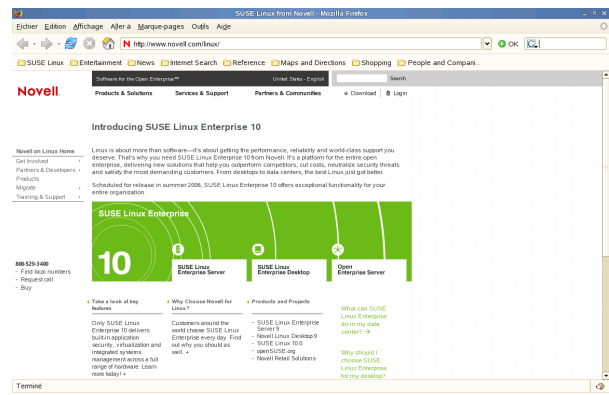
SUSE Linux from Novell - Mozilla Firefox

Eichier Édition Affichage Aller à Marque-pages Outils Aide

http://www.novell.com/linux/

OK

SUSE Linux Entertainment News Internet Search Reference Maps and Directions Shopping People and Compani...

Software for the Open Enterprise™ United States - English Search

Novell.

Products & Solutions Services & Support Partners & Communities Download Login

Introducing SUSE Linux Enterprise 10

Novell on Linux Home
Get Involved
Partners & Developers
Products
Migrate
Training & Support

Linux is about more than software—it's about getting the performance, reliability and world-class support you deserve. That's why you need SUSE Linux Enterprise 10 from Novell. It's a platform for the entire open enterprise, delivering new solutions that help you outperform competitors, cut costs, neutralize security threats and satisfy the most demanding customers. From desktops to data centers, the best Linux just got better.

Scheduled for release in summer 2006, SUSE Linux Enterprise 10 offers exceptional functionality for your entire organization.

SUSE Linux Enterprise

10

SUSE Linux Enterprise Server

SUSE Linux Enterprise Desktop

Open Enterprise Server

800-529-3400
- Find local numbers
- Request call
- Buy

Take a look at key features

Only SUSE Linux Enterprise 10 delivers built-in application security, virtualization and integrated systems management across a full range of hardware. Learn more today! +

Why Choose Novell for Linux?

Customers around the world choose SUSE Linux Enterprise every day. Find out why you should as well. +

Products and Projects

- SUSE Linux Enterprise Server 9
- Novell Linux Desktop 9
- SUSE Linux 10.0
- openSUSE.org
- Novell Retail Solutions

What can SUSE Linux Enterprise do in my data center? →

Why should I choose SUSE Linux Enterprise for my desktop?

Terminé